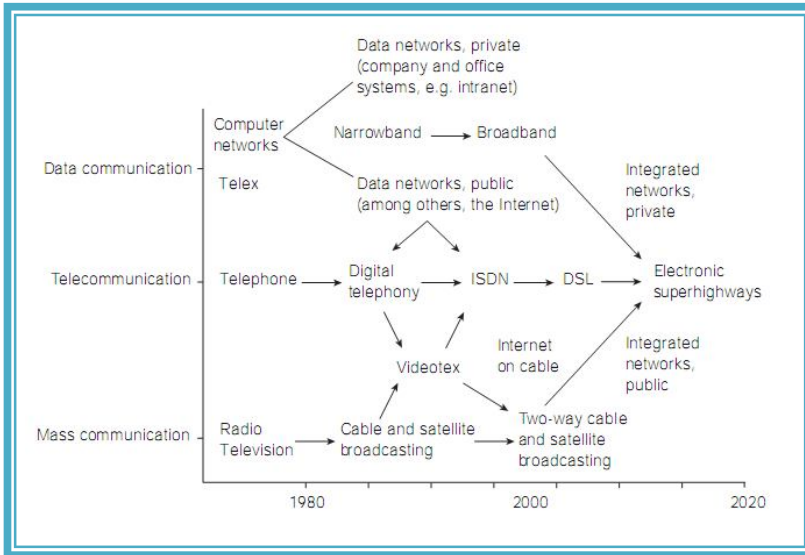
Data networks, private (company and office systems, e.g. intranet)

Computer networks

Narrowband

Broadband

Data communication

Telex

Data networks, public (among others, the Internet)

Integrated networks, private

Telecommunication

Telephone

Digital telephony

ISDN

DSL

Electronic superhighways

Videotex

Internet on cable

Integrated networks, public

Mass communication

Radio Television

Cable and satellite broadcasting

Two-way cable and satellite broadcasting

1980

2000

2020